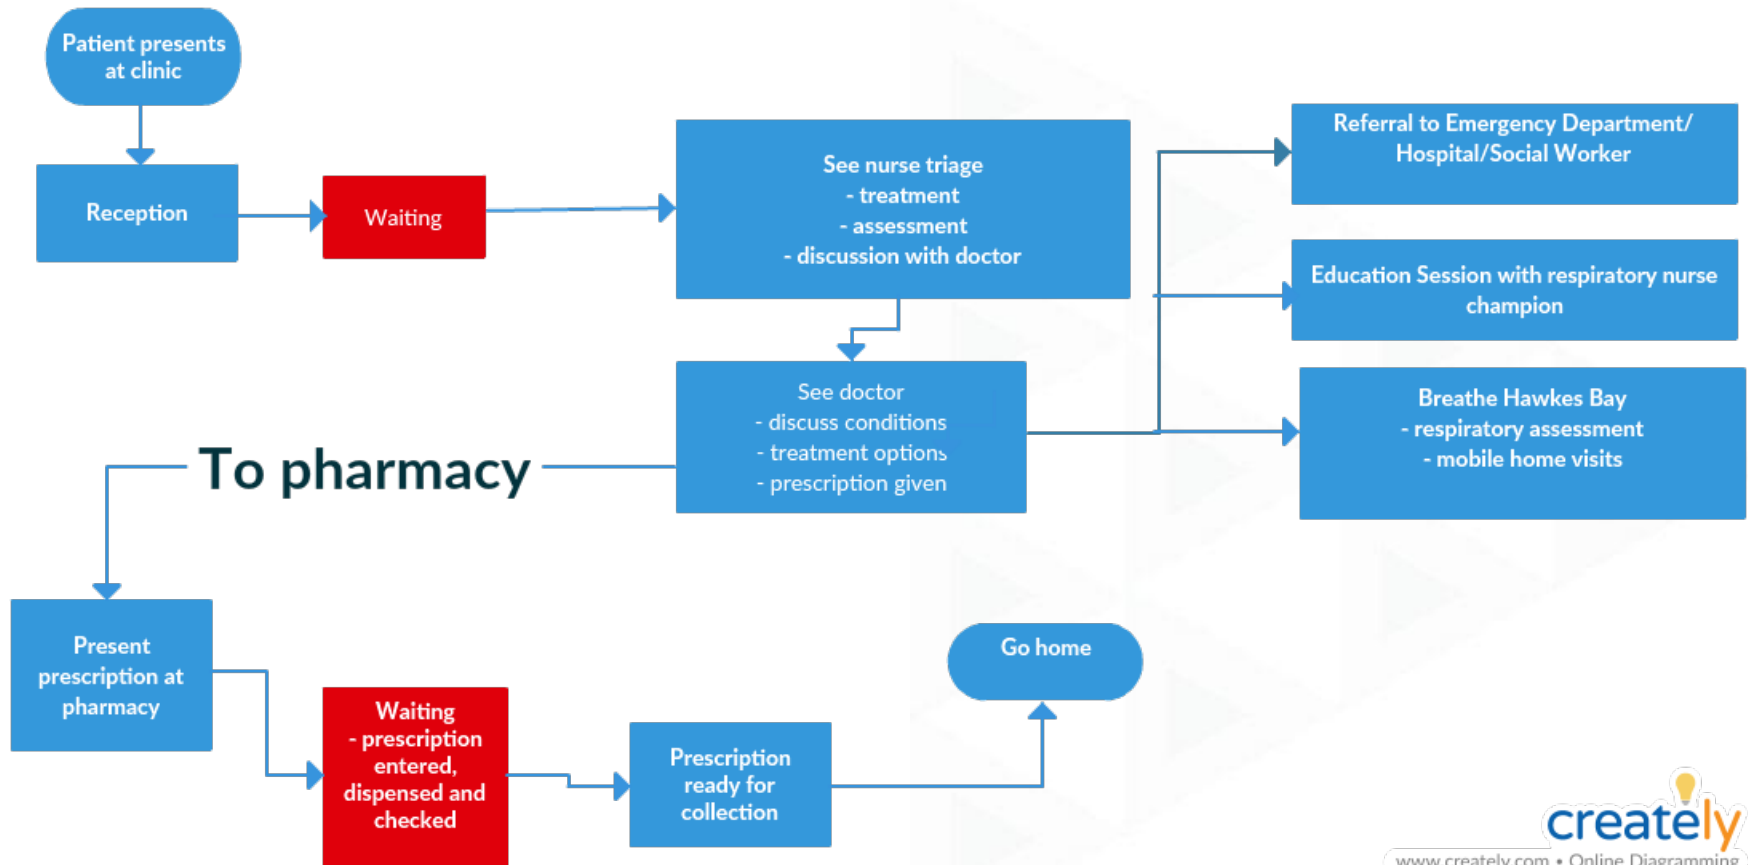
Patient presents at clinic

Reception

Waiting

See nurse triage
- treatment
- assessment
- discussion with doctor

Referral to Emergency Department/ Hospital/Social Worker

Education Session with respiratory nurse champion

See doctor
- discuss conditions
- treatment options
- prescription given

Breathe Hawkes Bay
- respiratory assessment
- mobile home visits

To pharmacy

Present prescription at pharmacy

Waiting
- prescription entered, dispensed and checked

Prescription ready for collection

Go home

creately
www.creately.com • Online Diagramming